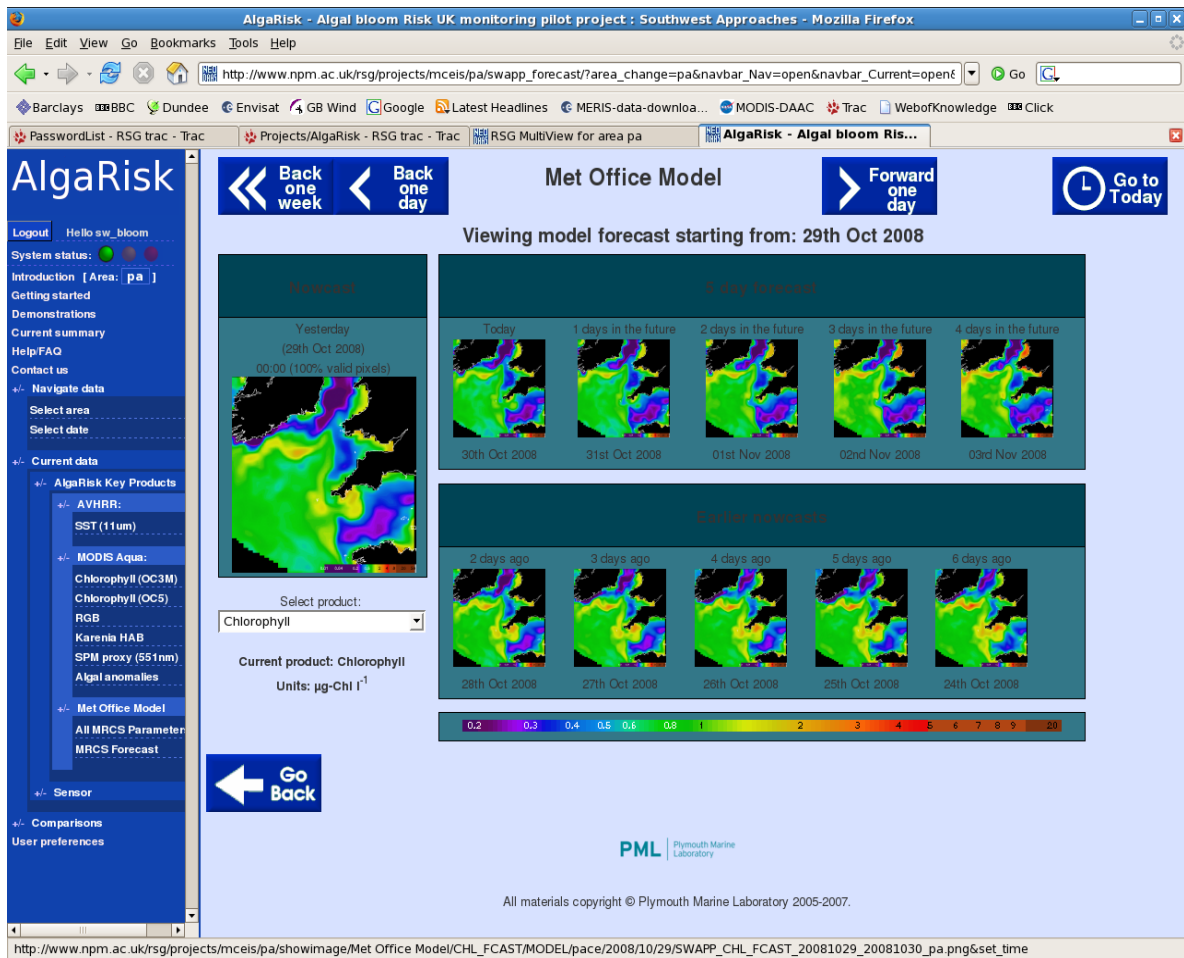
AlgaRisk - Algal bloom Risk UK monitoring pilot project : Southwest Approaches - Mozilla Firefox

File Edit View Go Bookmarks Tools Help

http://www.npm.ac.uk/rsg/projects/mceis/pa/swapp_forecast/?area_change=pa&navbar_Nav=open&navbar_Current=open&

Go

Barclays BBC Dundee Envisat GB Wind Google Latest Headlines MERIS-data-downloa... MODIS-DAAC Trac WebofKnowledge Click

PasswordList - RSG trac - Trac | Projects/AlgaRisk - RSG trac - Trac | RSG MultiView for area pa | AlgaRisk - Algal bloom Ris...

AlgaRisk

Logout Hello sw_bloom

System status:

Introduction [ Area: pa ]

Getting started

Demonstrations

Current summary

Help/FAQ

Contact us

+/- Navigate data

Select area

Select date

+/- Current data

+/- AlgaRisk Key Products

+/- AVHRR:

SST (11um)

+/- MODIS Aqua:

Chlorophyll (OC3M)

Chlorophyll (OC5)

RGB

Karenia HAB

SPM proxy (551nm)

Algal anomalies

+/- Met Office Model

All MRCS Parameter

MRCS Forecast

+/- Sensor

+/- Comparisons

User preferences

Back one week

Back one day

Met Office Model

Forward one day

Go to Today

Viewing model forecast starting from: 29th Oct 2008

Nowcast

Yesterday
(29th Oct 2008)
00:00 (100% valid pixels)

5 day forecast

Today | 1 days in the future | 2 days in the future | 3 days in the future | 4 days in the future

30th Oct 2008 | 31st Oct 2008 | 01st Nov 2008 | 02nd Nov 2008 | 03rd Nov 2008

Earlier nowcasts

2 days ago | 3 days ago | 4 days ago | 5 days ago | 6 days ago

28th Oct 2008 | 27th Oct 2008 | 26th Oct 2008 | 25th Oct 2008 | 24th Oct 2008

Select product:

Chlorophyll

Current product: Chlorophyll

Units: µg-Chl $l^{-1}$

0.2 0.3 0.4 0.5 0.6 0.8 1 2 3 4 5 6 7 8 9 20

Go Back

PML Plymouth Marine Laboratory

All materials copyright © Plymouth Marine Laboratory 2005-2007.

http://www.npm.ac.uk/rsg/projects/mceis/pa/showimage/Met Office Model/CHL_FCAST/MODEL/pace/2008/10/29/SWAPP_CHL_FCAST_20081029_20081030_pa.png&set_time